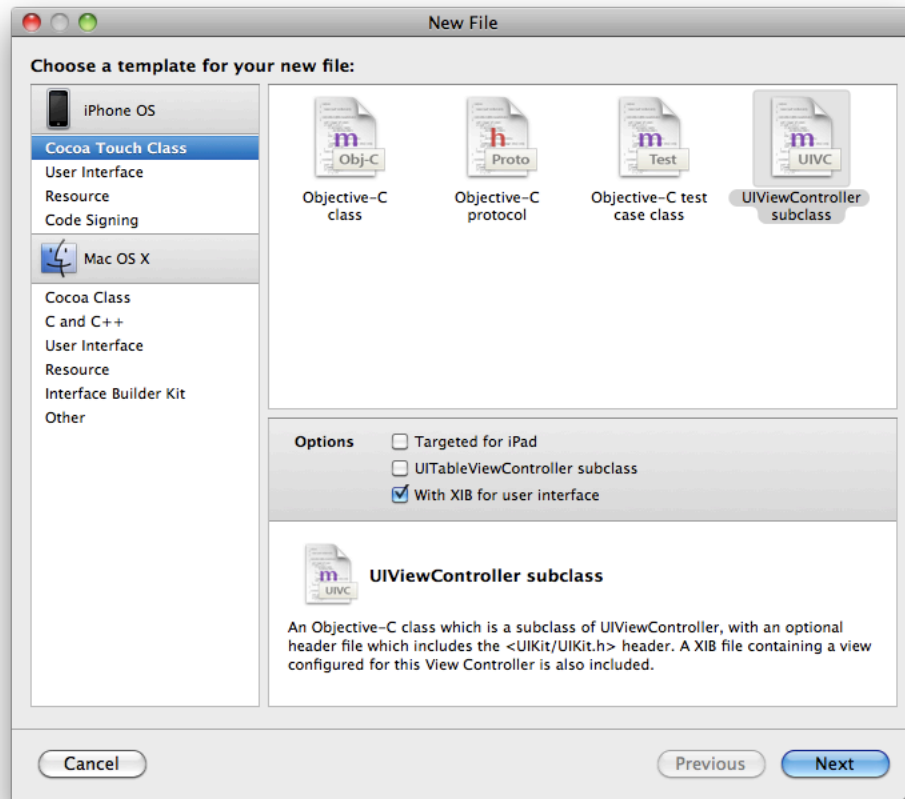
New File

Choose a template for your new file:

iPhone OS
Cocoa Touch Class
User Interface
Resource
Code Signing

Mac OS X
Cocoa Class
C and C++
User Interface
Resource
Interface Builder Kit
Other

m
Obj-C
Objective-C class

h
Proto
Objective-C protocol

m
Test
Objective-C test case class

m
UIVC
UIViewController subclass

Options
Targeted for iPad
UITableViewController subclass
With XIB for user interface

m
UIVC
UIViewController subclass

An Objective-C class which is a subclass of UIViewController, with an optional header file which includes the <UIKit/UIKit.h> header. A XIB file containing a view configured for this View Controller is also included.

Cancel
Previous
Next